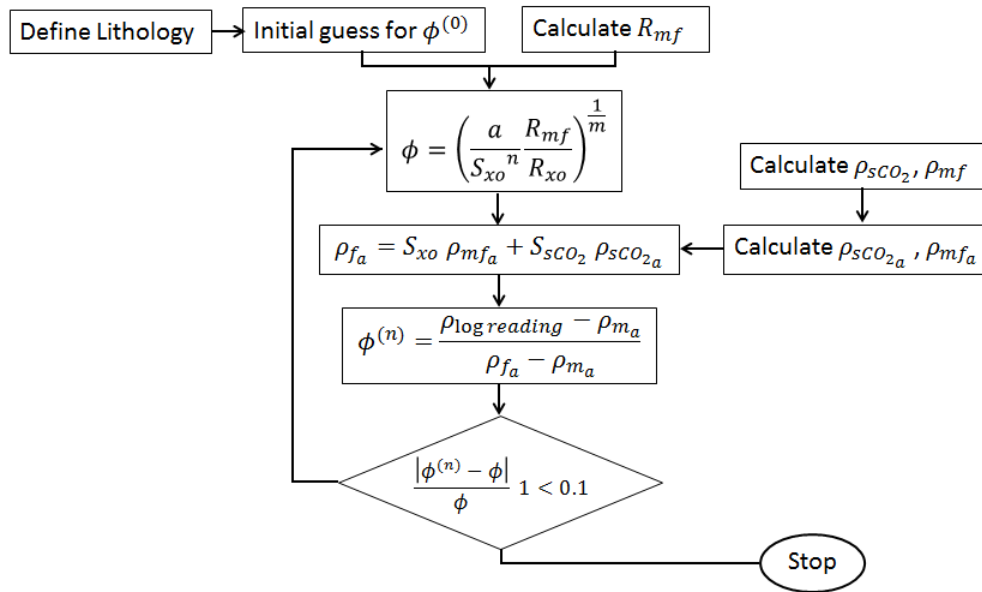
Define Lithology

Initial guess for $\phi^{(0)}$

Calculate $R_{mf}$

$\phi = \left(\frac{a}{{S_{xo}}^{n}} \frac{R_{mf}}{R_{xo}}\right)^{\frac{1}{m}}$

Calculate $\rho_{sCO_2}$, $\rho_{mf}$

$\rho_{f_a} = S_{xo}\, \rho_{mf_a} + S_{sCO_2}\, \rho_{sCO_{2_a}}$

Calculate $\rho_{sCO_{2_a}}$, $\rho_{mf_a}$

$\phi^{(n)} = \frac{\rho_{\log reading} - \rho_{m_a}}{\rho_{f_a} - \rho_{m_a}}$

$\frac{|\phi^{(n)} - \phi|}{\phi}\ 1 < 0.1$

Stop